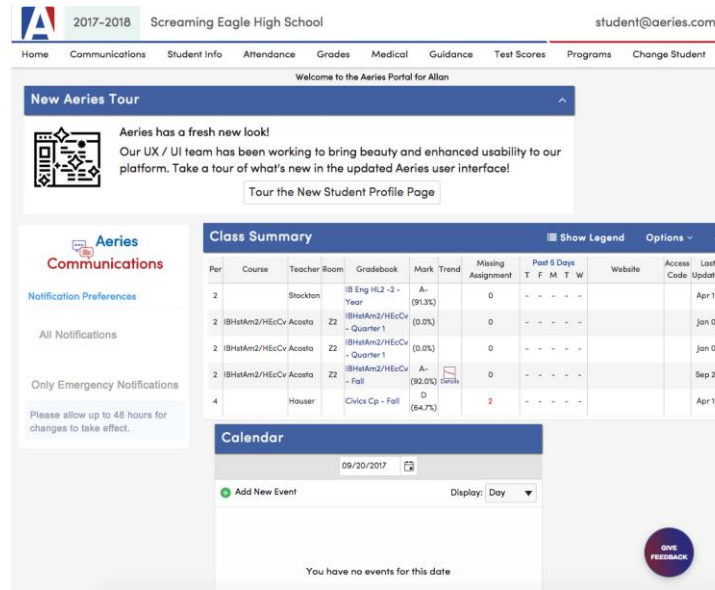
A 2017-2018 Screaming Eagle High School student@aeries.com

Home Communications Student Info Attendance Grades Medical Guidance Test Scores Programs Change Student

Welcome to the Aeries Portal for Allan

New Aeries Tour

Aeries has a fresh new look!
Our UX / UI team has been working to bring beauty and enhanced usability to our platform. Take a tour of what's new in the updated Aeries user interface!

Tour the New Student Profile Page

Aeries Communications

Notification Preferences

All Notifications

Only Emergency Notifications

Please allow up to 48 hours for changes to take effect.

Class Summary Show Legend Options

| Per | Course | Teacher | Room | Gradebook | Mark | Trend | Missing Assignment | Past 5 Days T F M T W | Website | Access Code | Last Updat |
|---|---|---|---|---|---|---|---|---|---|---|---|
| 2 | | Stockton | | IB Eng HL2 -2 - Year | A- (91.3%) | | 0 | - - - - - | | | Apr 1 |
| 2 | IBHstAm2/HEcCv | Acosta | Z2 | IBHstAm2/HEcCv - Quarter 1 | (0.0%) | | 0 | - - - - - | | | Jan 0 |
| 2 | IBHstAm2/HEcCv | Acosta | Z2 | IBHstAm2/HEcCv - Quarter 1 | (0.0%) | | 0 | - - - - - | | | Jan 0 |
| 2 | IBHstAm2/HEcCv | Acosta | Z2 | IBHstAm2/HEcCv - Fall | A- (92.0%) | Details | 0 | - - - - - | | | Sep 2 |
| 4 | | Hauser | | Civics Cp - Fall | D (64.7%) | | 2 | - - - - - | | | Apr 1 |

Calendar

09/20/2017

Add New Event Display: Day

You have no events for this date

GIVE FEEDBACK